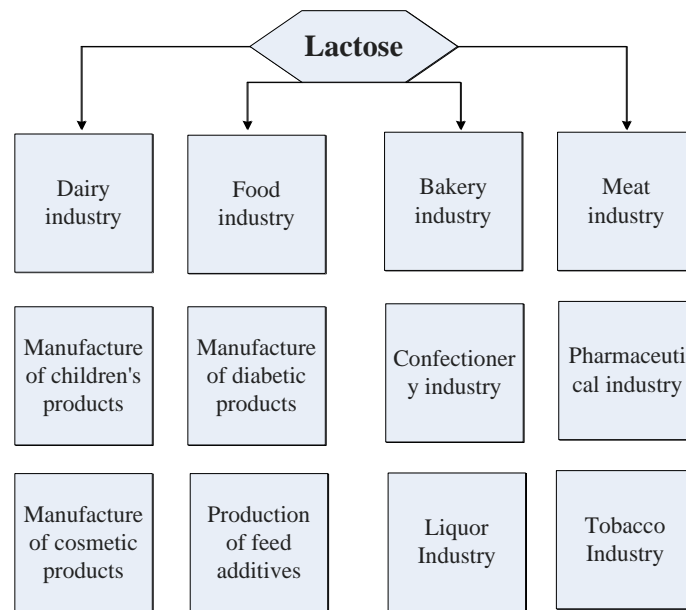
Lactose

Dairy industry

Food industry

Bakery industry

Meat industry

Manufacture of children's products

Manufacture of diabetic products

Confectionery industry

Pharmaceutical industry

Manufacture of cosmetic products

Production of feed additives

Liquor Industry

Tobacco Industry